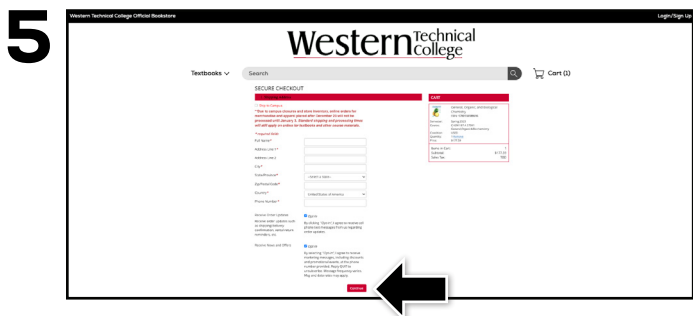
5

Western Technical College Official Bookstore

Login/Sign Up

Western Technical College

Textbooks

Search

Cart (1)

SECURE CHECKOUT

CART

**Due to campus closures and store hours, online orders for merchandise and apparel placed after December 22 will not be processed until January 4. Standard shipping and processing times will still apply to online textbooks and other course materials.

*Required field

Full Name*

Address Line 1*

Address Line 2

City*

State/Province*

Zip/Postal Code*

Country*

United States of America

Phone Number*

Receive Order Updates

Receive Deals and Offers

Continue

Items in Cart

Subtotal

Sales Tax

TBD